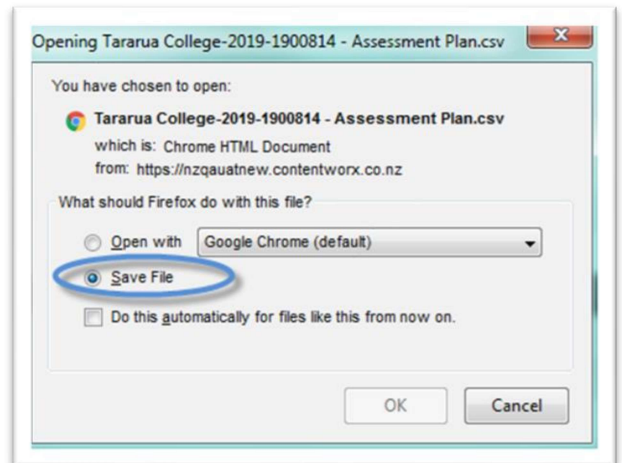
Opening Tararua College-2019-1900814 - Assessment Plan.csv

You have chosen to open:

Tararua College-2019-1900814 - Assessment Plan.csv

which is: Chrome HTML Document

from: https://nzqauatnew.contentworx.co.nz

What should Firefox do with this file?

Open with Google Chrome (default)

Save File

Do this automatically for files like this from now on.

OK Cancel